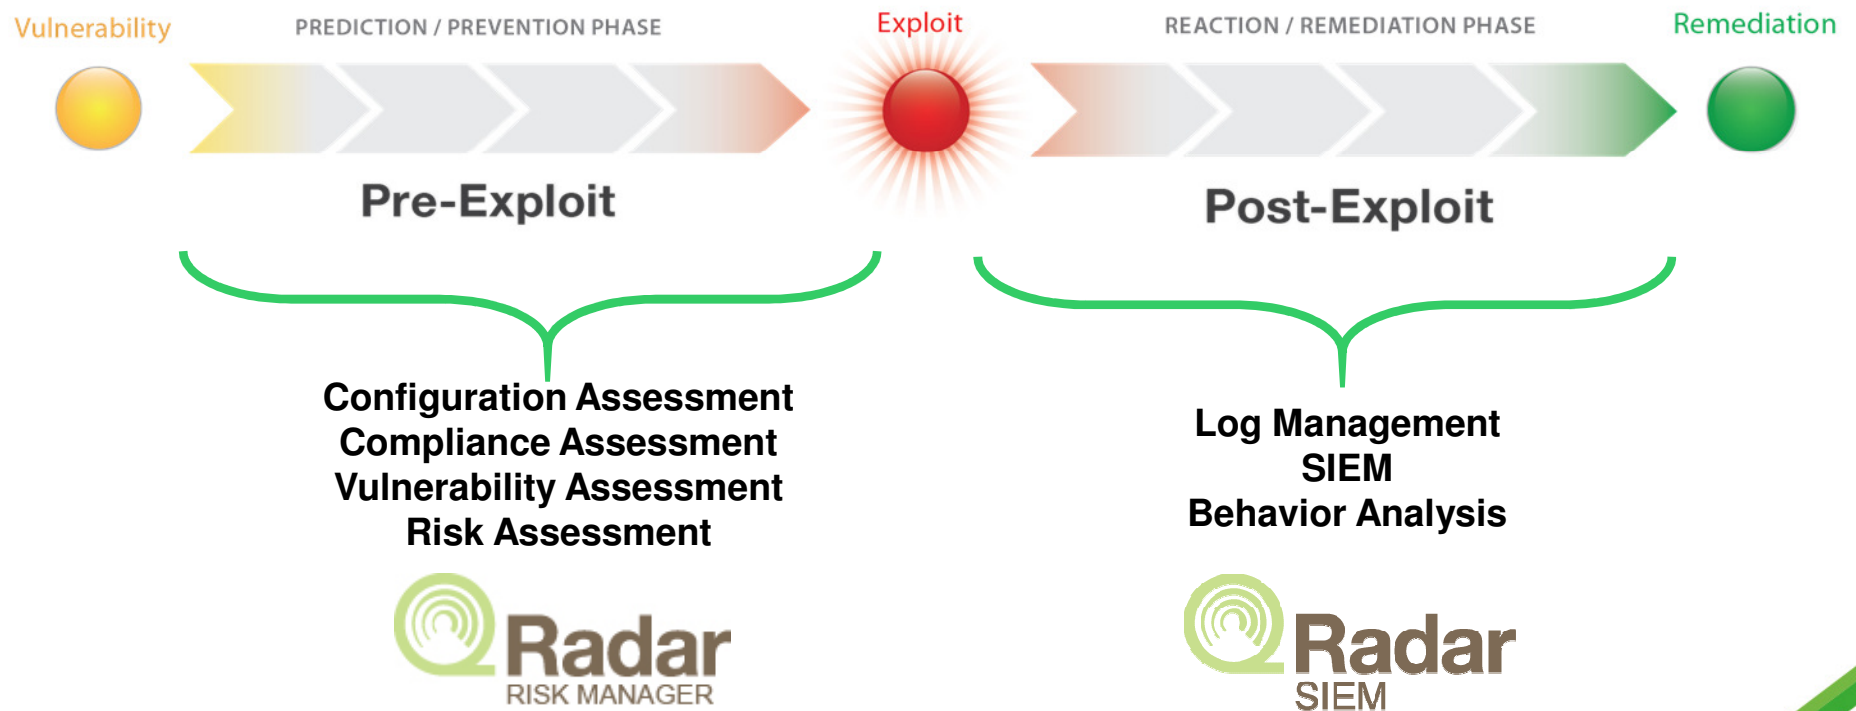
Vulnerability

PREDICTION / PREVENTION PHASE

Exploit

REACTION / REMEDIATION PHASE

Remediation

Pre-Exploit

Post-Exploit

Configuration Assessment
Compliance Assessment
Vulnerability Assessment
Risk Assessment

Log Management
SIEM
Behavior Analysis

QRadar
RISK MANAGER

QRadar
SIEM